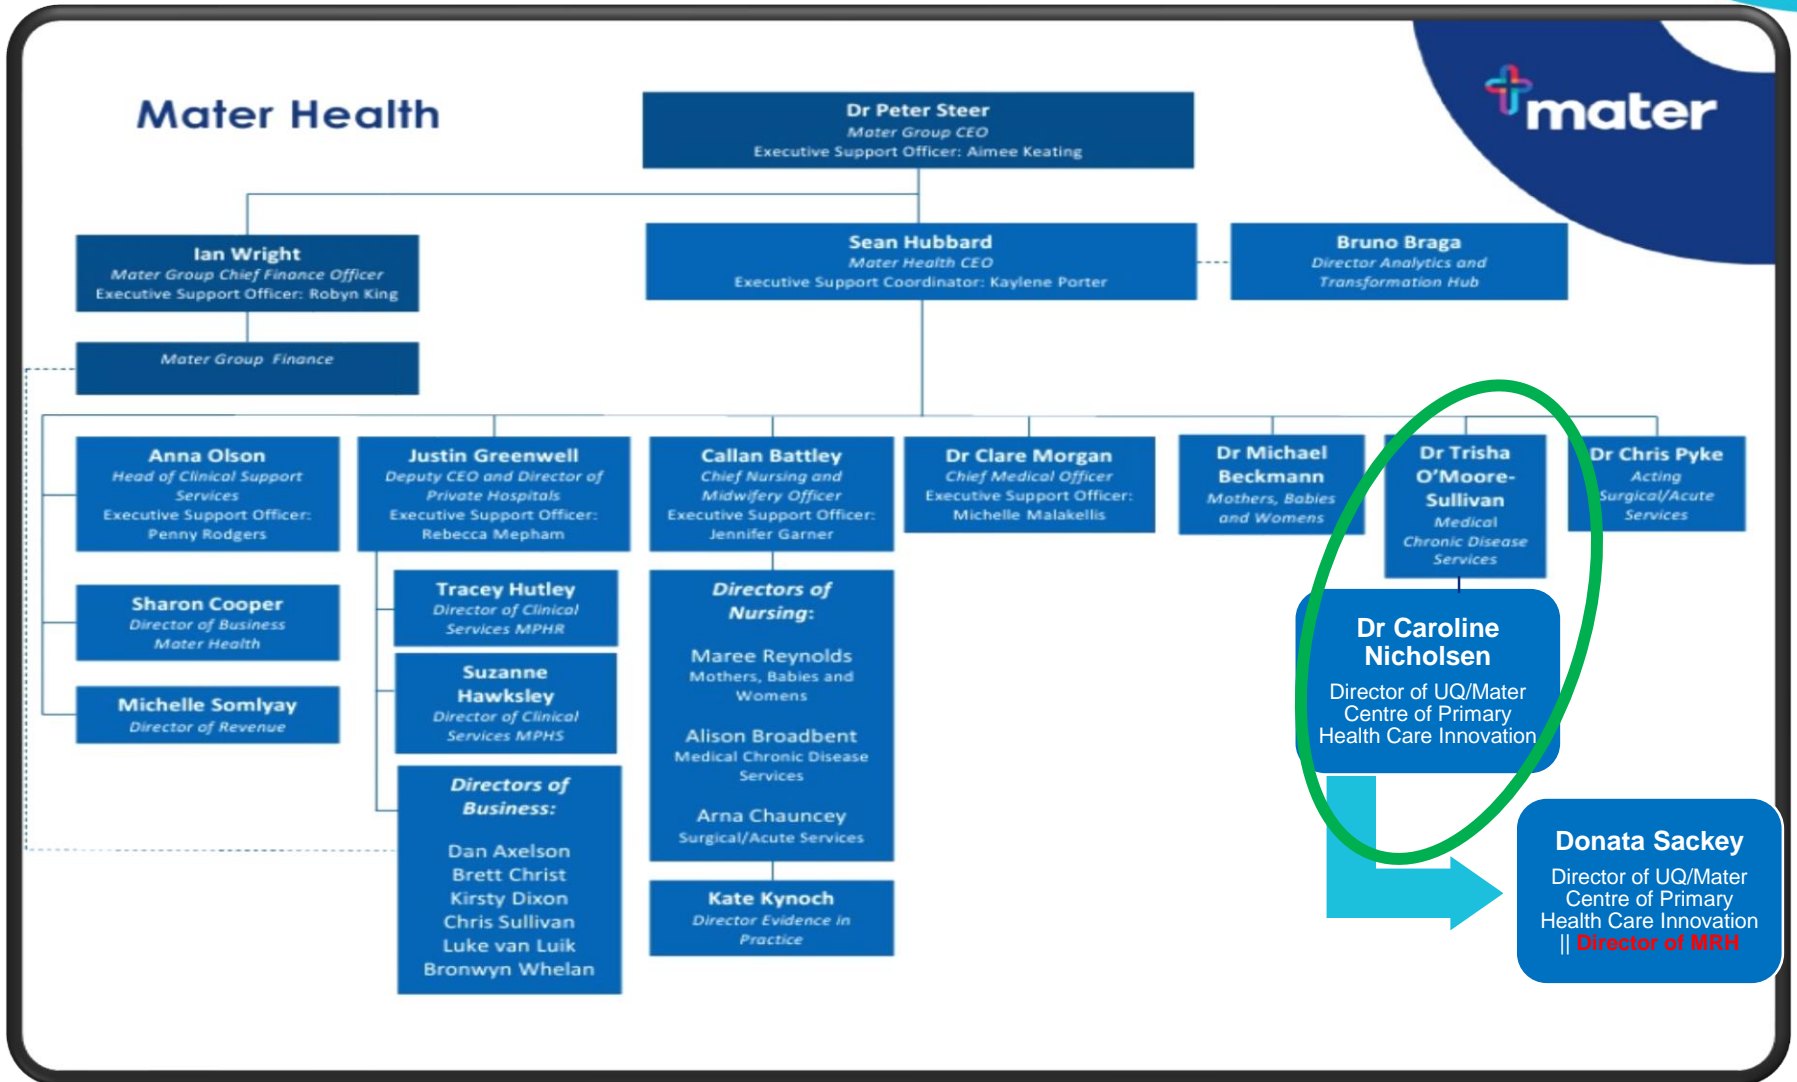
Mater Health

mater

Dr Peter Steer
Mater Group CEO
Executive Support Officer: Aimee Keating

Ian Wright
Mater Group Chief Finance Officer
Executive Support Officer: Robyn King

Mater Group Finance

Sean Hubbard
Mater Health CEO
Executive Support Coordinator: Kaylene Porter

Bruno Braga
Director Analytics and Transformation Hub

Anna Olson
Head of Clinical Support Services
Executive Support Officer: Penny Rodgers

Sharon Cooper
Director of Business Mater Health

Michelle Somlyay
Director of Revenue

Justin Greenwell
Deputy CEO and Director of Private Hospitals
Executive Support Officer: Rebecca Mepham

Tracey Hutley
Director of Clinical Services MPHR

Suzanne Hawksley
Director of Clinical Services MPHS

Directors of Business:
Dan Axelson
Brett Christ
Kirsty Dixon
Chris Sullivan
Luke van Luik
Bronwyn Whelan

Callan Battley
Chief Nursing and Midwifery Officer
Executive Support Officer: Jennifer Garner

Directors of Nursing:
Maree Reynolds
Mothers, Babies and Womens
Alison Broadbent
Medical Chronic Disease Services
Arna Chauncey
Surgical/Acute Services

Kate Kynoch
Director Evidence in Practice

Dr Clare Morgan
Chief Medical Officer
Executive Support Officer: Michelle Malakellis

Dr Michael Beckmann
Mothers, Babies and Womens

Dr Trisha O'Moore-Sullivan
Medical Chronic Disease Services

Dr Chris Pyke
Acting Surgical/Acute Services

Dr Caroline Nicholsen
Director of UQ/Mater Centre of Primary Health Care Innovation

Donata Sackey
Director of UQ/Mater Centre of Primary Health Care Innovation || Director of MRH